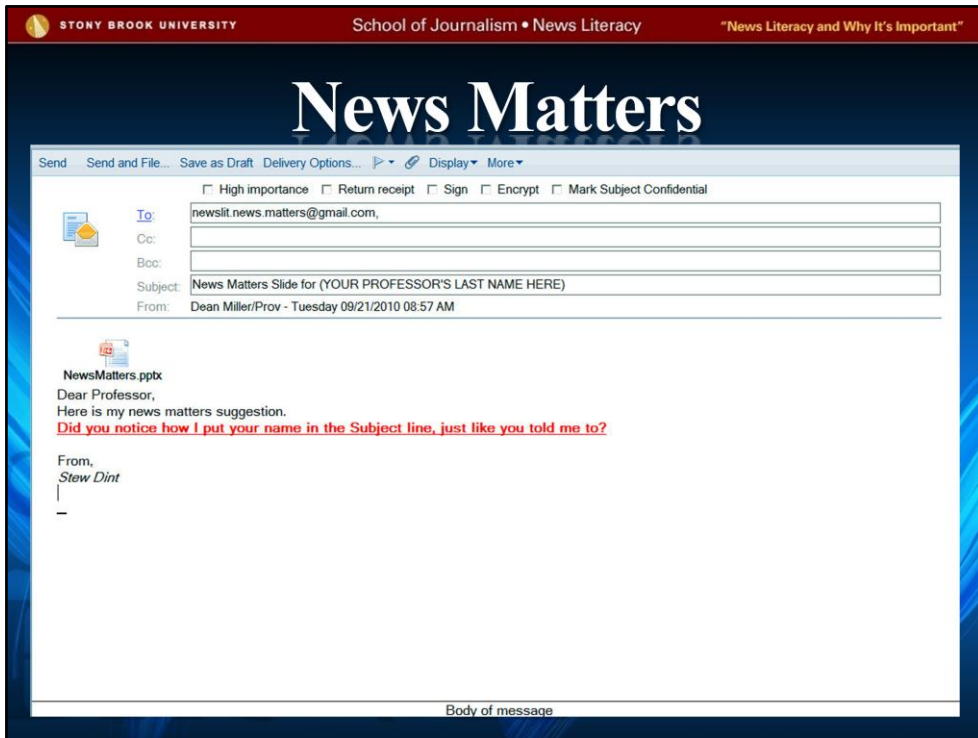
STONY BROOK UNIVERSITY School of Journalism • News Literacy "News Literacy and Why It's Important"

News Matters

Send Send and File... Save as Draft Delivery Options... Display More

High importance Return receipt Sign Encrypt Mark Subject Confidential

To: newslit.news.matters@gmail.com,

Cc:

Bcc:

Subject: News Matters Slide for (YOUR PROFESSOR'S LAST NAME HERE)

From: Dean Miller/Prov - Tuesday 09/21/2010 08:57 AM

NewsMatters.pptx

Dear Professor,
Here is my news matters suggestion.
Did you notice how I put your name in the Subject line, just like you told me to?

From,
Stew Dint

Body of message